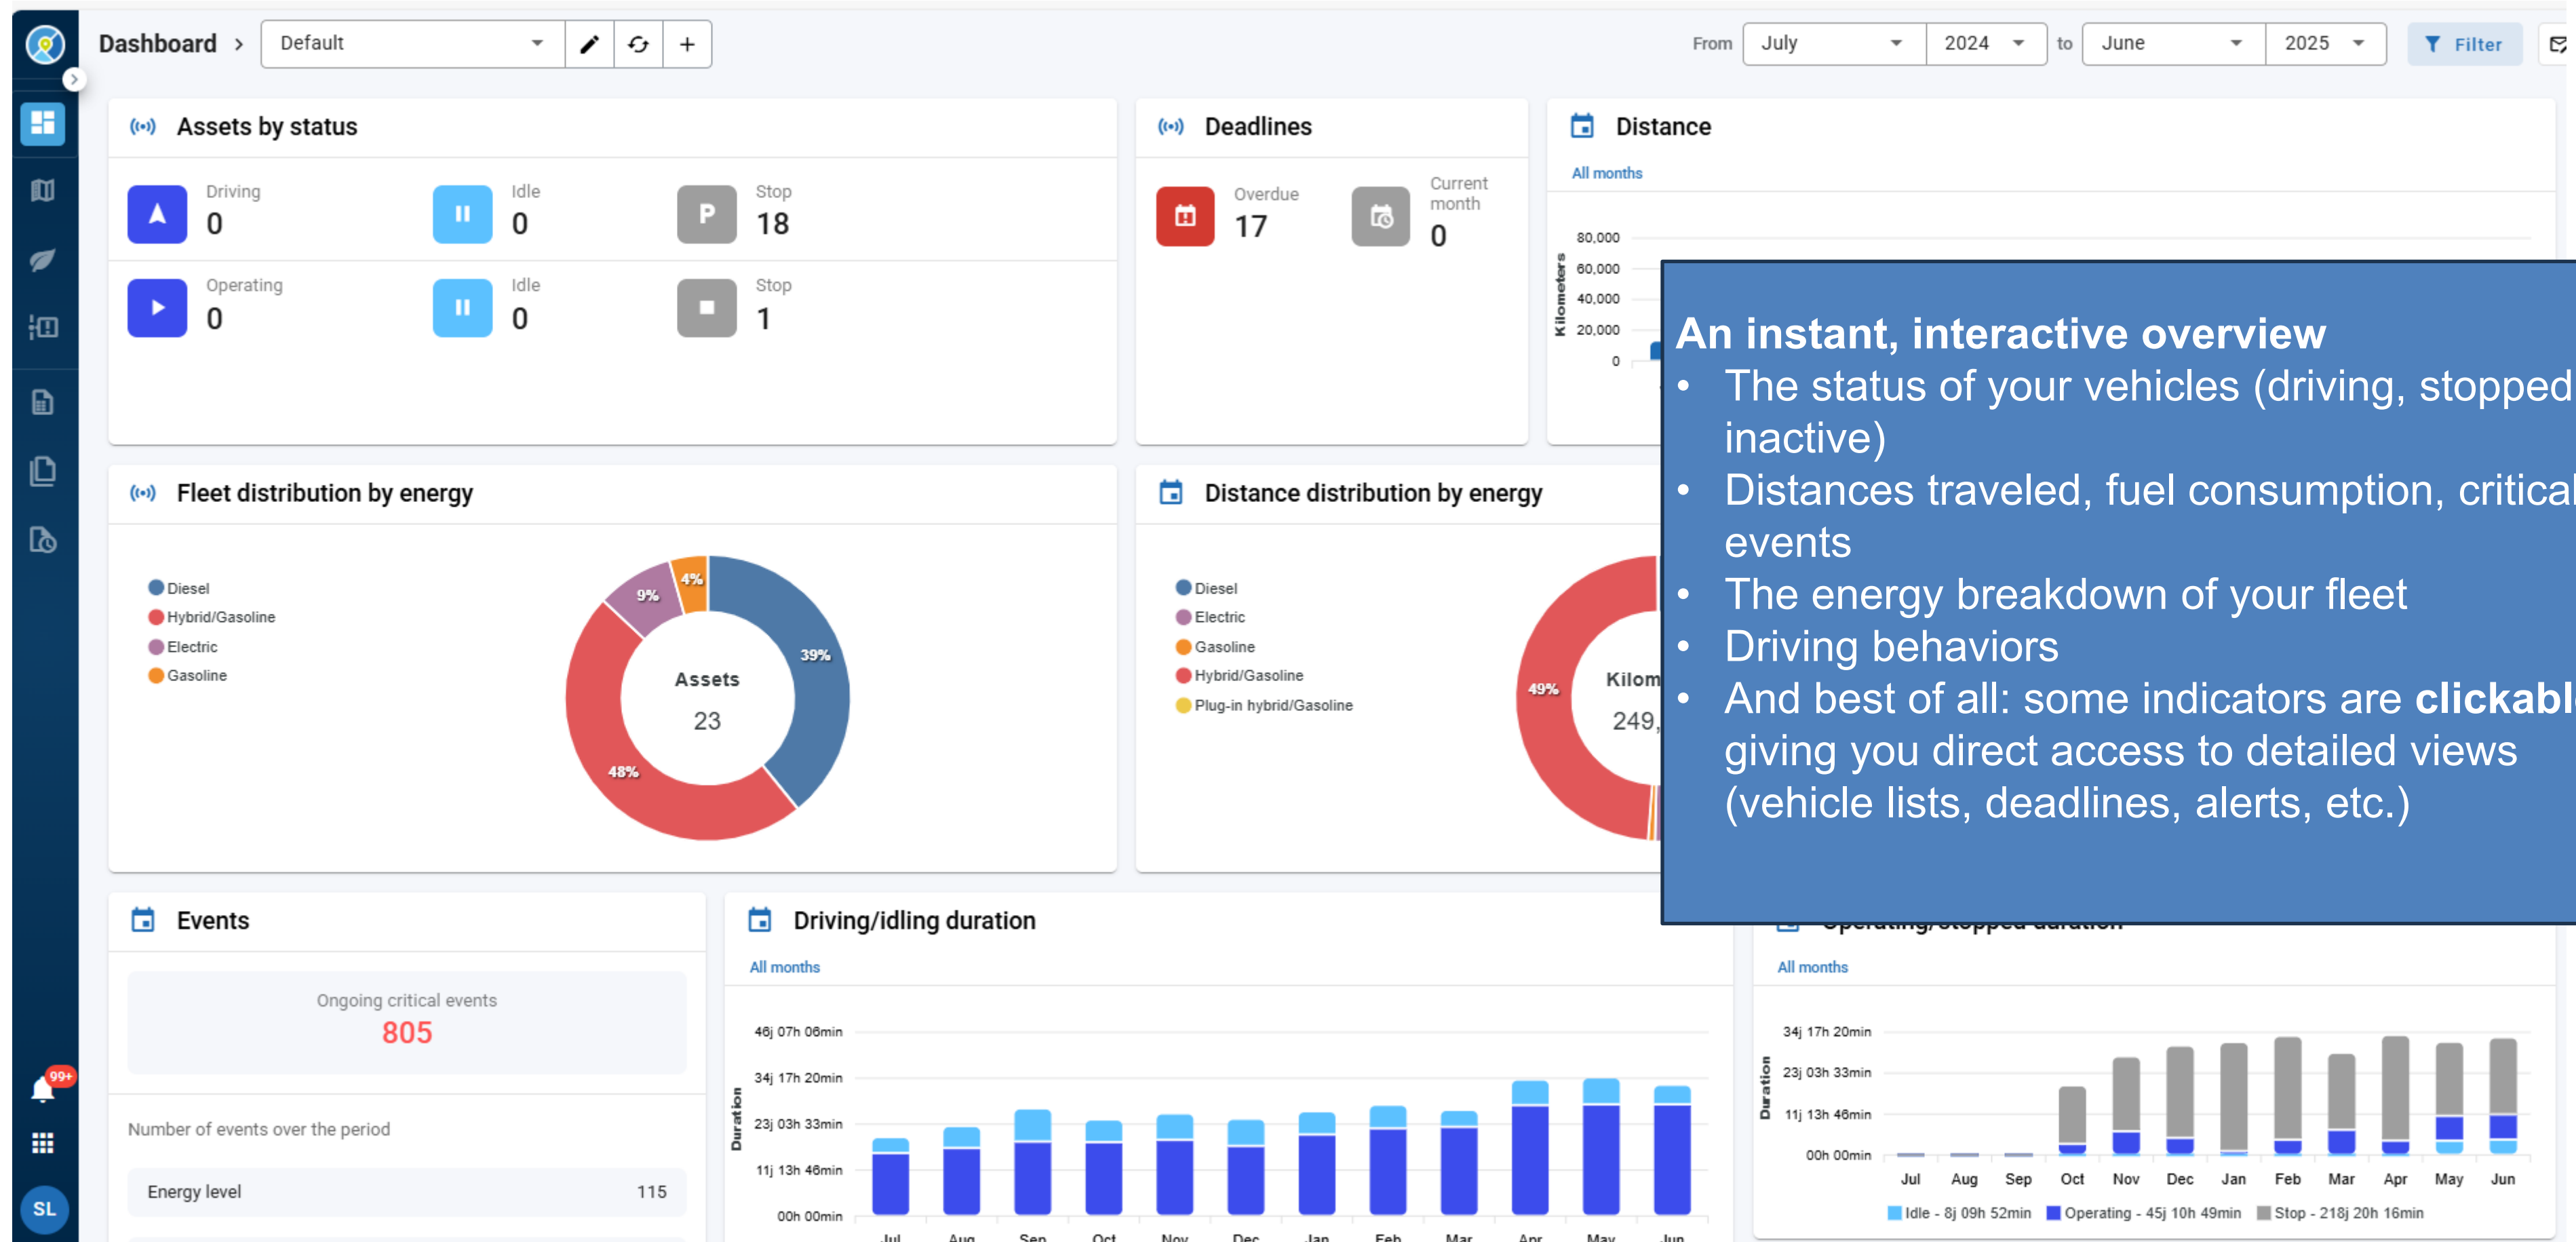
Dashboard > Default

From July 2024 to June 2025 Filter

Assets by status

Driving
0

Idle
0

P
Stop
18

Operating
0

Idle
0

Stop
1

Deadlines

Overdue
17

Current month
0

Distance

All months

80,000
60,000
40,000
20,000
0

Kilometers

An instant, interactive overview
• The status of your vehicles (driving, stopped inactive)
• Distances traveled, fuel consumption, critical events
• The energy breakdown of your fleet
• Driving behaviors
• And best of all: some indicators are **clickabl** giving you direct access to detailed views (vehicle lists, deadlines, alerts, etc.)

Fleet distribution by energy

Diesel
Hybrid/Gasoline
Electric
Gasoline

4%
9%
39%
48%
Assets
23

Distance distribution by energy

Diesel
Electric
Gasoline
Hybrid/Gasoline
Plug-in hybrid/Gasoline

49%
Kilom
249,

Events

Ongoing critical events
805

Number of events over the period

Energy level 115

Driving/idling duration

All months

46j 07h 06min
34j 17h 20min
23j 03h 33min
11j 13h 46min
00h 00min

Duration

Jul Aug Sep Oct Nov Dec Jan Feb Mar Apr May Jun

Operating/stopped duration

All months

34j 17h 20min
23j 03h 33min
11j 13h 46min
00h 00min

Duration

Jul Aug Sep Oct Nov Dec Jan Feb Mar Apr May Jun

Idle - 8j 09h 52min Operating - 45j 10h 49min Stop - 218j 20h 16min

99+
SL